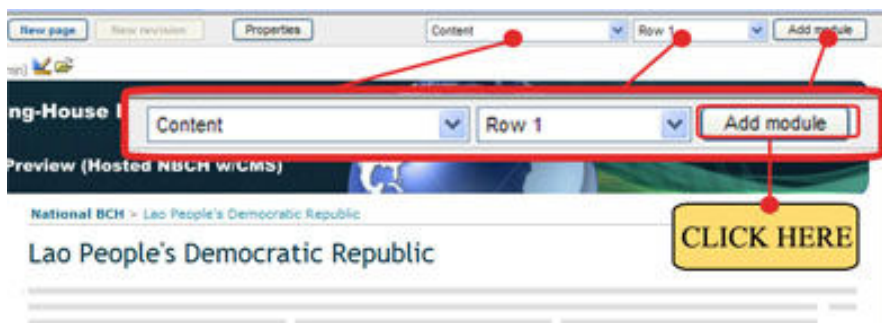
New page New revision Properties Content Row 1 Add module

min]

ng-House I

Content Row 1 Add module

Preview (Hosted NBCH w/CMS)

National BCH > Lao People's Democratic Republic

Lao People's Democratic Republic

CLICK HERE